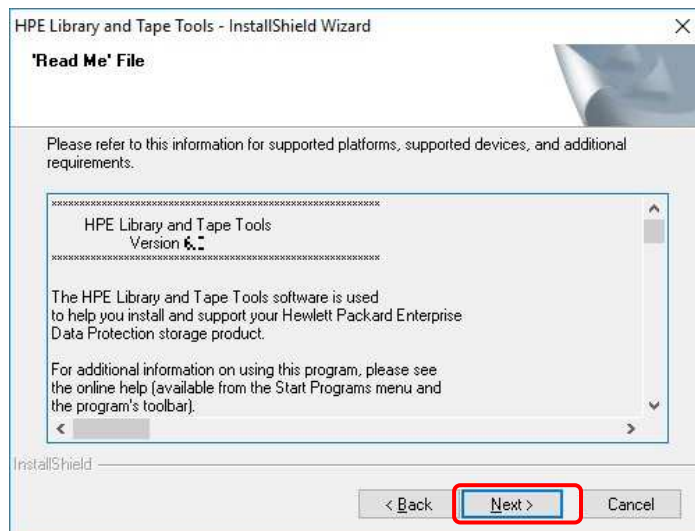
HPE Library and Tape Tools - InstallShield Wizard
×

'Read Me' File

Please refer to this information for supported platforms, supported devices, and additional requirements.

\*\*\*\*\*\*\*\*\*\*\*\*\*\*\*\*\*\*\*\*\*\*\*\*\*\*\*\*\*\*\*\*\*\*\*\*\*\*\*\*\*\*\*\*\*\*\*\*\*\*\*\*\*\*\*\*\*\*

HPE Library and Tape Tools
Version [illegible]

\*\*\*\*\*\*\*\*\*\*\*\*\*\*\*\*\*\*\*\*\*\*\*\*\*\*\*\*\*\*\*\*\*\*\*\*\*\*\*\*\*\*\*\*\*\*\*\*\*\*\*\*\*\*\*\*\*\*

The HPE Library and Tape Tools software is used to help you install and support your Hewlett Packard Enterprise Data Protection storage product.

For additional information on using this program, please see the online help (available from the Start Programs menu and the program's toolbar).

InstallShield

< Back
Next >
Cancel